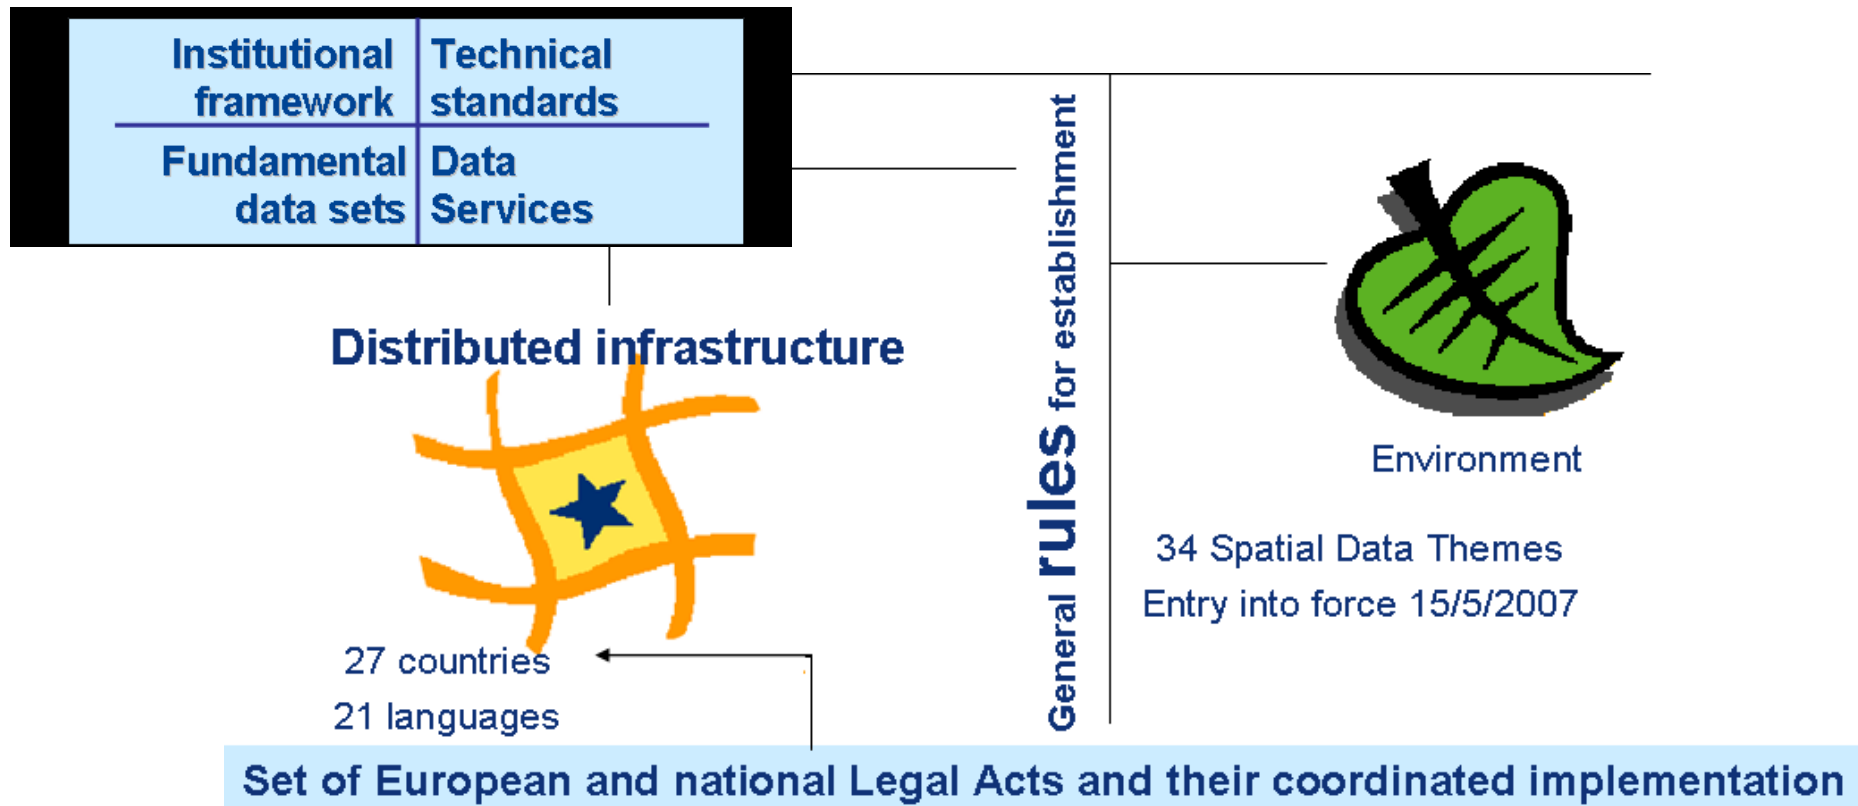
| Institutional framework | Technical standards |
|---|---|
| Fundamental data sets | Data Services |

Distributed infrastructure

27 countries
21 languages

General rules for establishment

Environment

34 Spatial Data Themes
Entry into force 15/5/2007

Set of European and national Legal Acts and their coordinated implementation